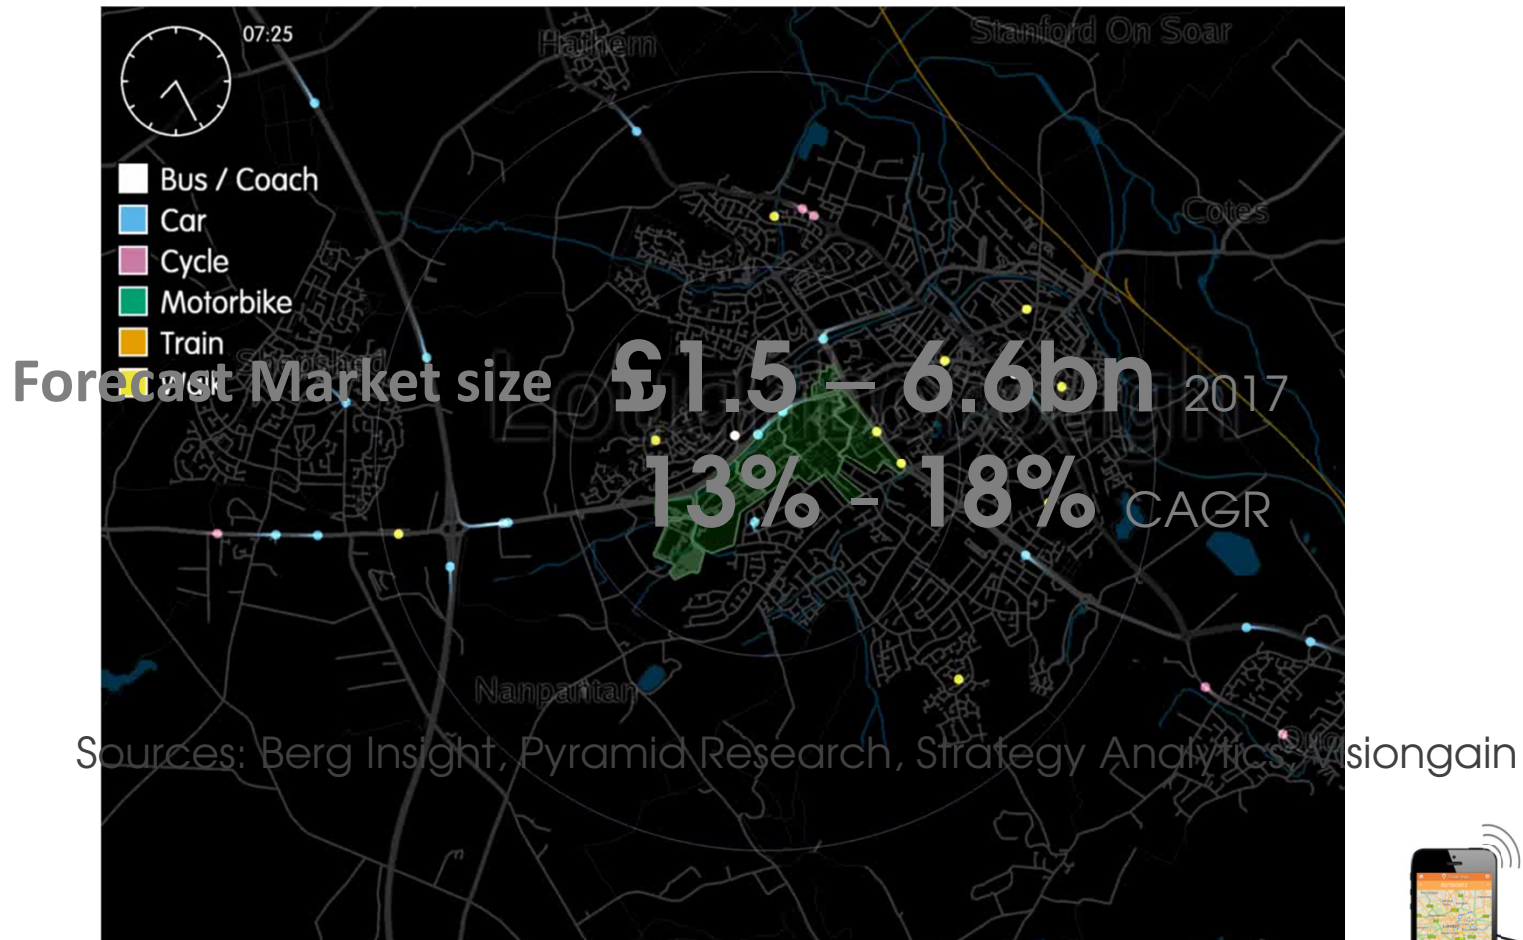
07:25

Hathern

Stanford On Soar

Cotes

Bus / Coach
Car
Cycle
Motorbike
Train
Walk

Forecast Market size £1.5 – 6.6bn 2017

13% - 18% CAGR

Loughborough

Nanpantan

Sources: Berg Insight, Pyramid Research, Strategy Analytics, Visiongain